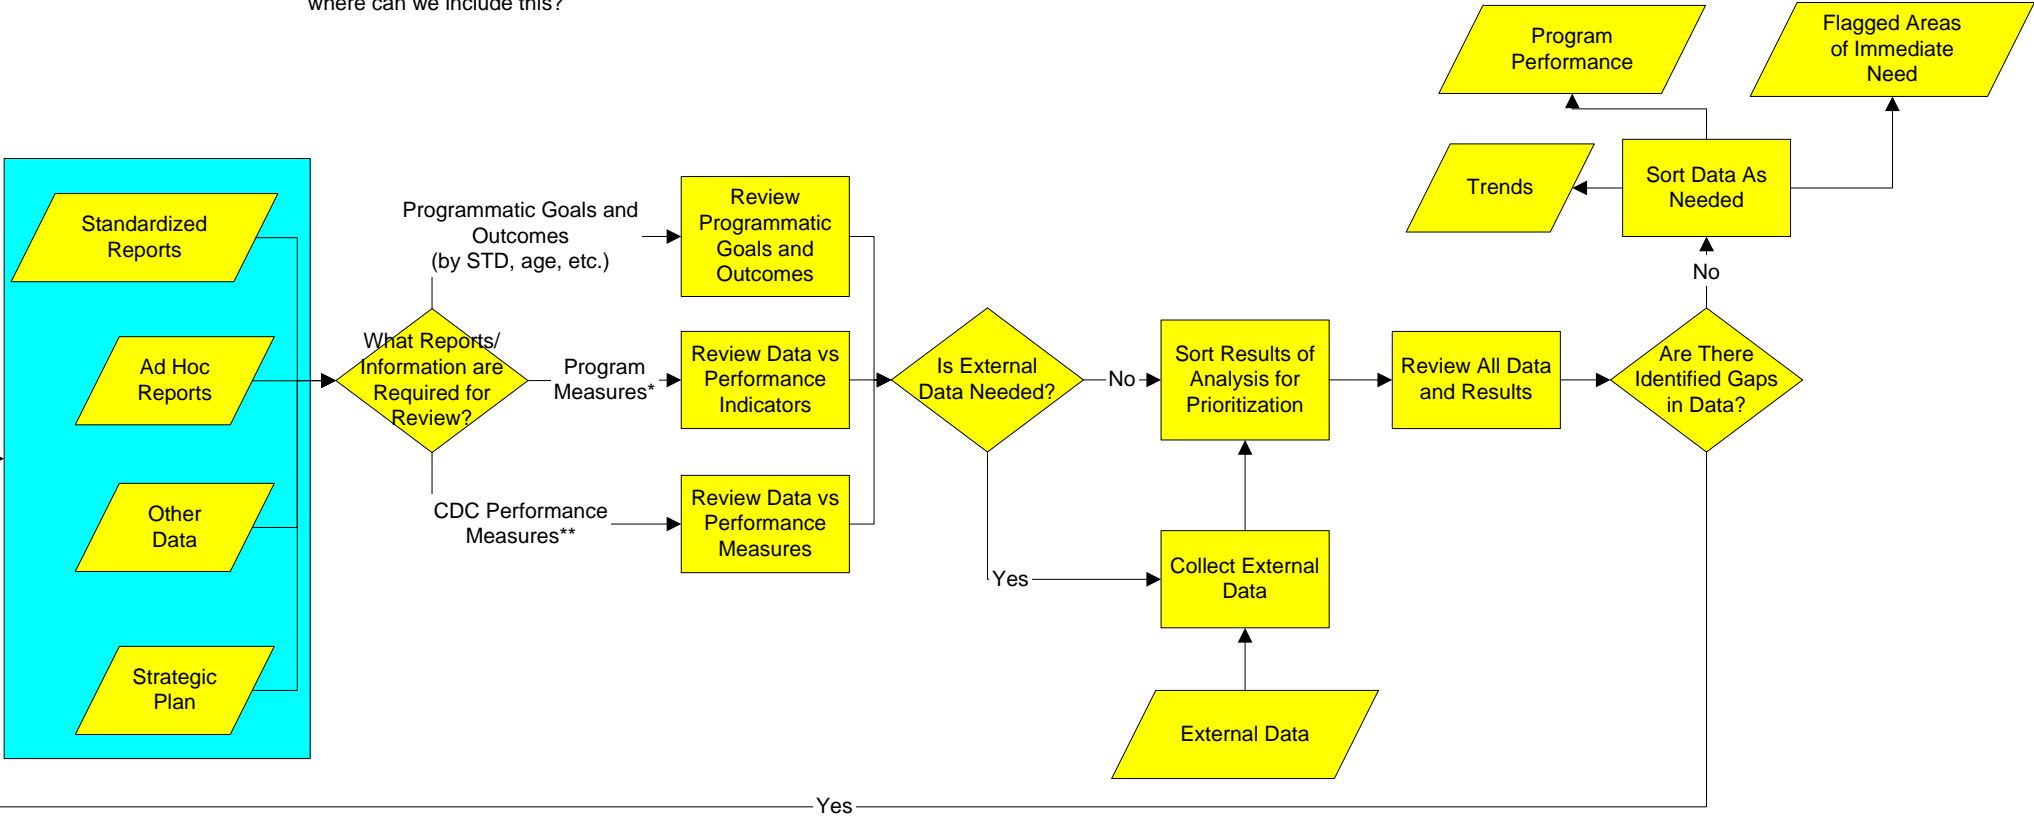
where can we include this?

Program Performance

Flagged Areas of Immediate Need

Trends

Sort Data As Needed

No

Standardized Reports

Ad Hoc Reports

Other Data

Strategic Plan

Programmatic Goals and Outcomes (by STD, age, etc.)

What Reports/ Information are Required for Review?

Program Measures*

CDC Performance Measures**

Review Programmatic Goals and Outcomes

Review Data vs Performance Indicators

Review Data vs Performance Measures

Is External Data Needed?

No

Yes

Sort Results of Analysis for Prioritization

Collect External Data

External Data

Review All Data and Results

Are There Identified Gaps in Data?

Yes